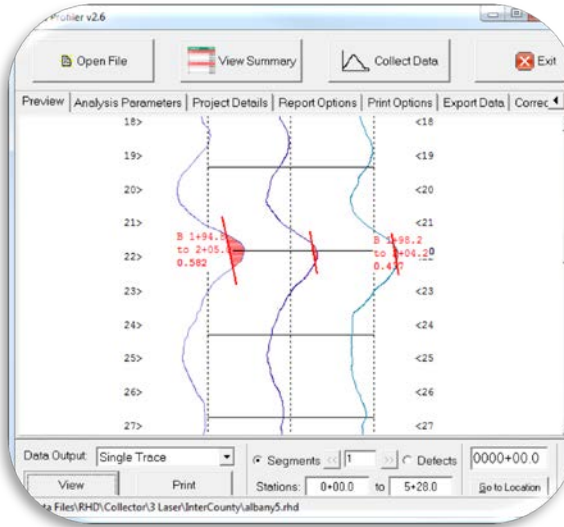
Profiler v2.6

Open File
View Summary
Collect Data
Exit

Preview | Analysis Parameters | Project Details | Report Options | Print Options | Export Data | Correc

18> <18
19> <19
20> <20
21> <21
B 1+94.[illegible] to 2+05.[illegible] 0.582
22>
B 1+98.2 to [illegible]+04.2 0.4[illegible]
<22
23> <23
24> <24
25> <25
26> <26
27> <27

Data Output: Single Trace
View
Print
Segments 1
Defects
0000+00.0
Stations: 0+00.0 to 5+28.0
Go to Location
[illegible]ta Files\RHD\Collector\3 Laser\InterCounty\albany5.rhd